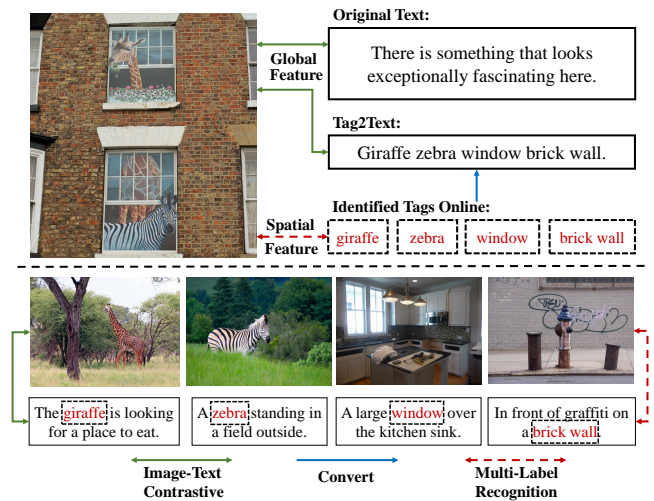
Original Text:

There is something that looks exceptionally fascinating here.

Global Feature

Tag2Text:

Giraffe zebra window brick wall.

Identified Tags Online:

Spatial Feature

giraffe

zebra

window

brick wall

The giraffe is looking for a place to eat.

A zebra standing in a field outside.

A large window over the kitchen sink.

In front of graffiti on a brick wall.

Image-Text Contrastive

Convert

Multi-Label Recognition